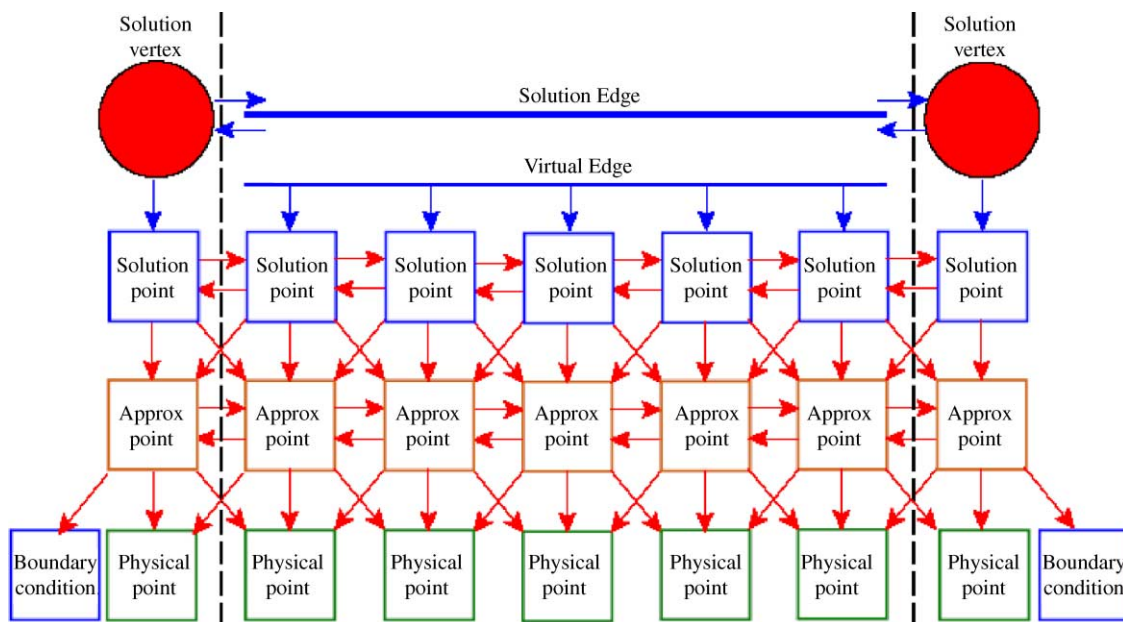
Solution vertex

Solution vertex

Solution Edge

Virtual Edge

Solution point

Solution point

Solution point

Solution point

Solution point

Solution point

Solution point

Approx point

Approx point

Approx point

Approx point

Approx point

Approx point

Approx point

Boundary condition

Physical point

Physical point

Physical point

Physical point

Physical point

Physical point

Physical point

Boundary condition